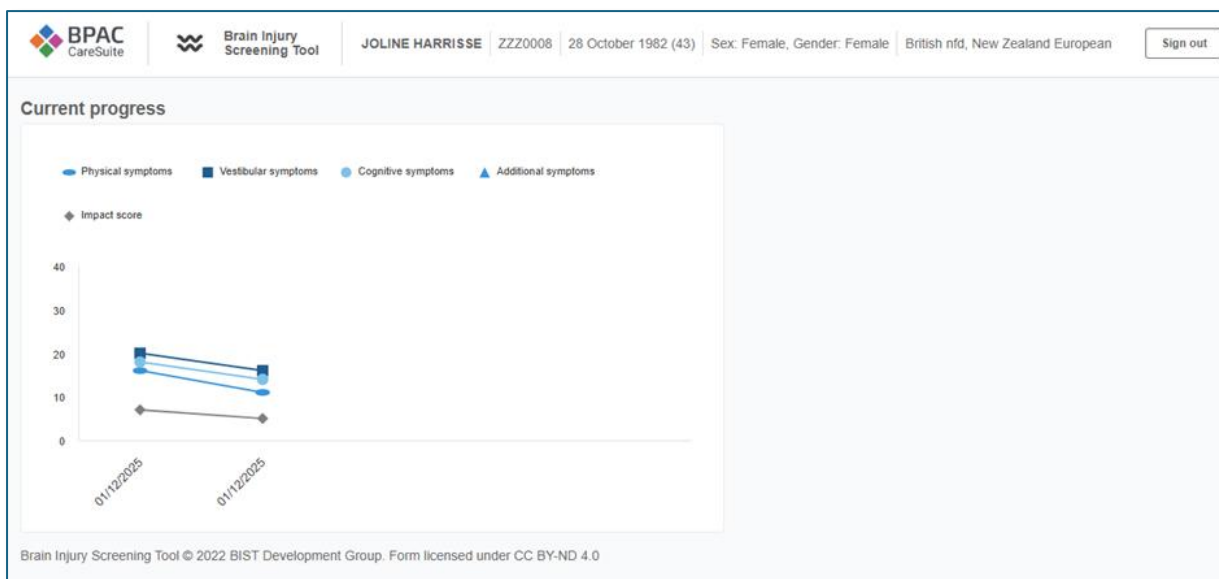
BPAC CareSuite

Brain Injury Screening Tool

JOLINE HARRISSE ZZZ0008 28 October 1982 (43) Sex: Female, Gender: Female British nfd, New Zealand European

Sign out

Current progress

Physical symptoms Vestibular symptoms Cognitive symptoms Additional symptoms

Impact score

40
30
20
10
0

01/12/2025
01/12/2025

Brain Injury Screening Tool © 2022 BIST Development Group. Form licensed under CC BY-ND 4.0